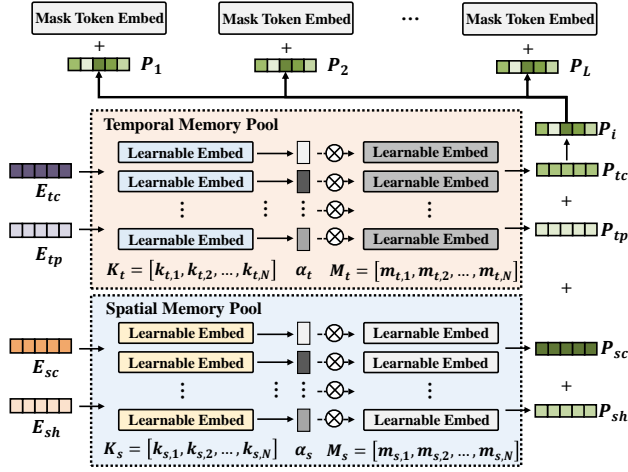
Mask Token Embed

Mask Token Embed

⋯

Mask Token Embed

+

$P_1$

+

$P_2$

+

$P_L$

Temporal Memory Pool

$P_i$

$E_{tc}$

Learnable Embed

Learnable Embed

Learnable Embed

Learnable Embed

$P_{tc}$

Learnable Embed

Learnable Embed

+

$E_{tp}$

Learnable Embed

Learnable Embed

$P_{tp}$

$K_t = [k_{t,1}, k_{t,2}, \ldots, k_{t,N}]$ $\alpha_t$ $M_t = [m_{t,1}, m_{t,2}, \ldots, m_{t,N}]$

+

Spatial Memory Pool

Learnable Embed

Learnable Embed

$E_{sc}$

Learnable Embed

Learnable Embed

$P_{sc}$

+

$E_{sh}$

Learnable Embed

Learnable Embed

$P_{sh}$

$K_s = [k_{s,1}, k_{s,2}, \ldots, k_{s,N}]$ $\alpha_s$ $M_s = [m_{s,1}, m_{s,2}, \ldots, m_{s,N}]$